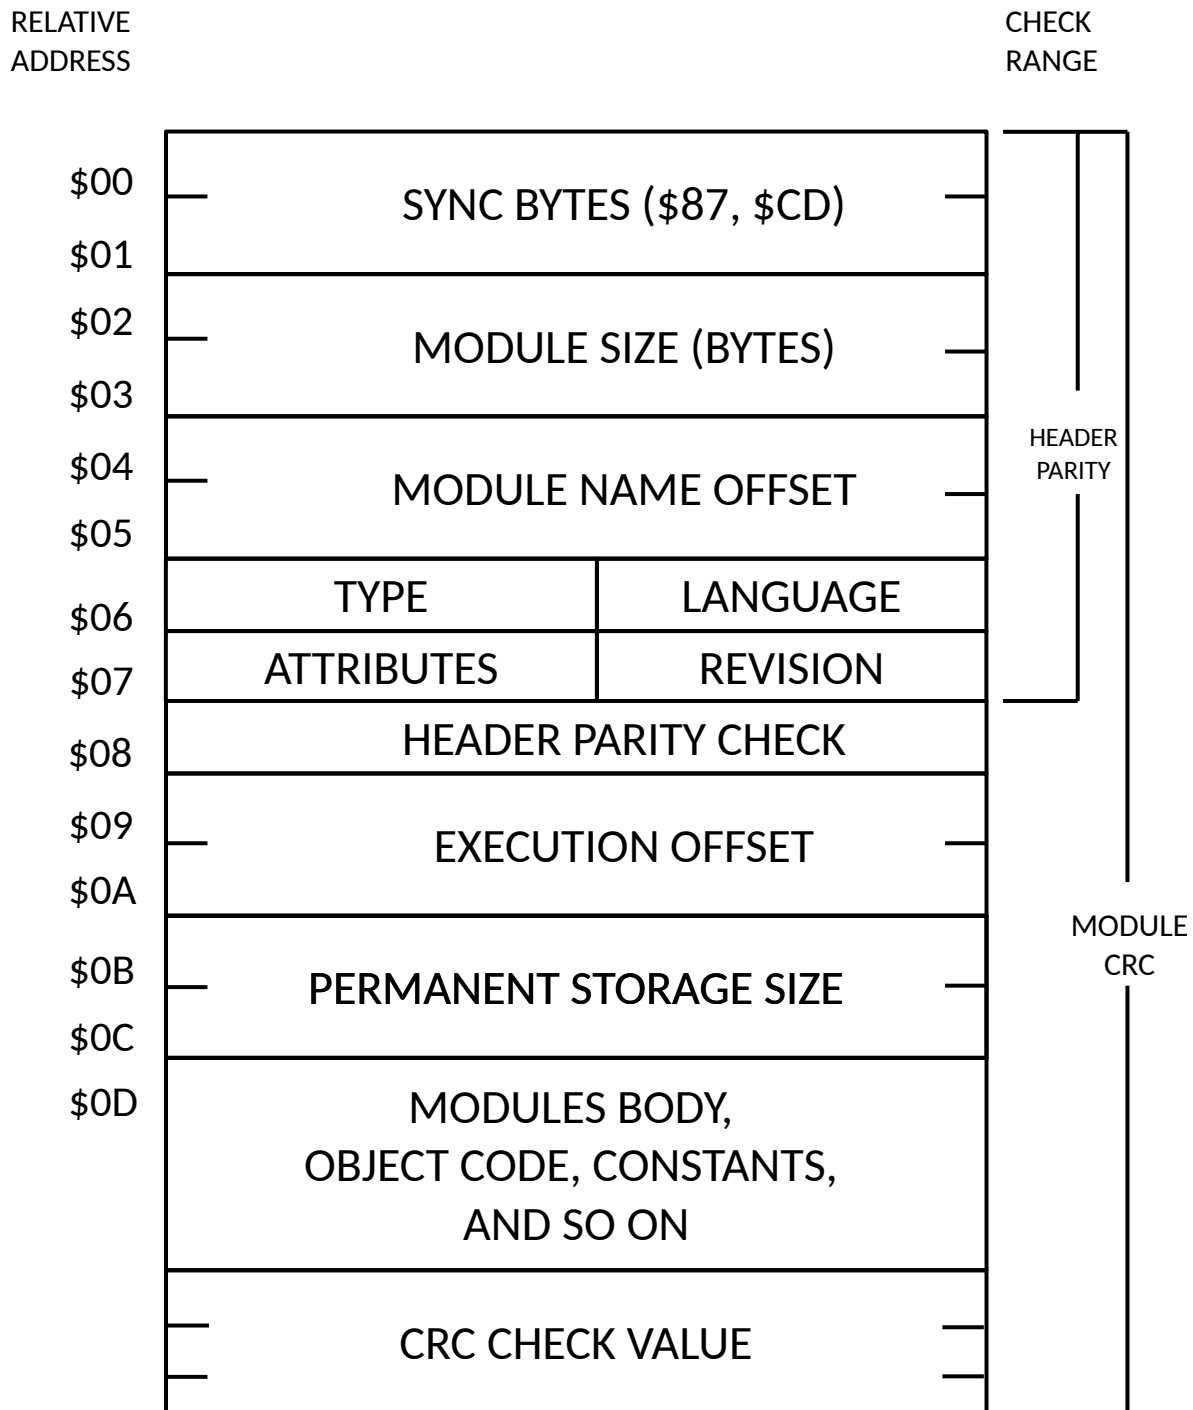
RELATIVE ADDRESS

CHECK RANGE

$00
SYNC BYTES ($87, $CD)
$01

$02
MODULE SIZE (BYTES)
$03

$04
MODULE NAME OFFSET
$05

HEADER PARITY

$06
TYPE
LANGUAGE

$07
ATTRIBUTES
REVISION

$08
HEADER PARITY CHECK

$09
EXECUTION OFFSET
$0A

MODULE CRC

$0B
PERMANENT STORAGE SIZE
$0C

$0D
MODULES BODY, OBJECT CODE, CONSTANTS, AND SO ON

CRC CHECK VALUE